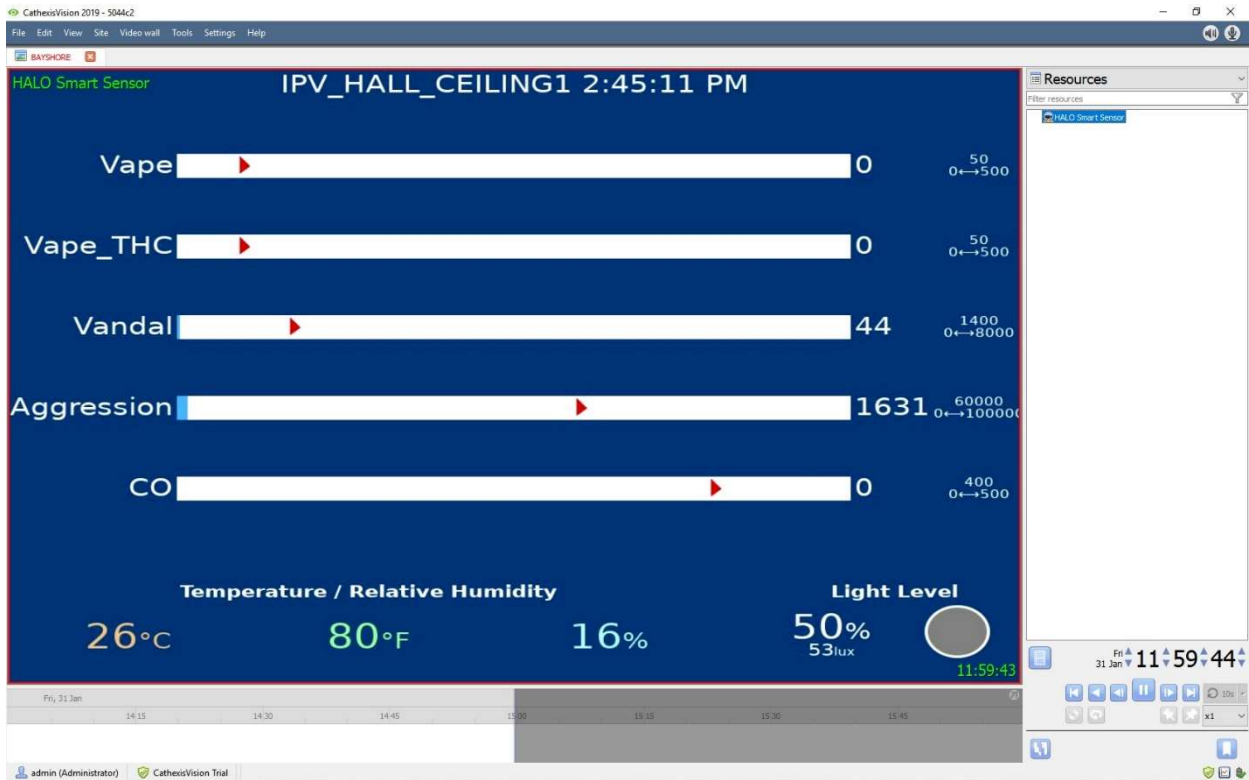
CathexisVision 2019 - 5044c2

File Edit View Site Video wall Tools Settings Help

BAYSHORE

HALO Smart Sensor

IPV_HALL_CEILING1 2:45:11 PM

Vape 0 50 0↔500

Vape_THC 0 50 0↔500

Vandal 44 1400 0↔8000

Aggression 1631 60000 0↔10000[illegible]

CO 0 400 0↔500

Temperature / Relative Humidity

26°C 80°F 16%

Light Level

50% 53lux

11:59:43

Resources

Filter resources

HALO Smart Sensor

Fri 31 Jan 11 59 44

10s

x1

Fri, 31 Jan

14:15 14:30 14:45 15:00 15:15 15:30 15:45

admin (Administrator) CathexisVision Trial